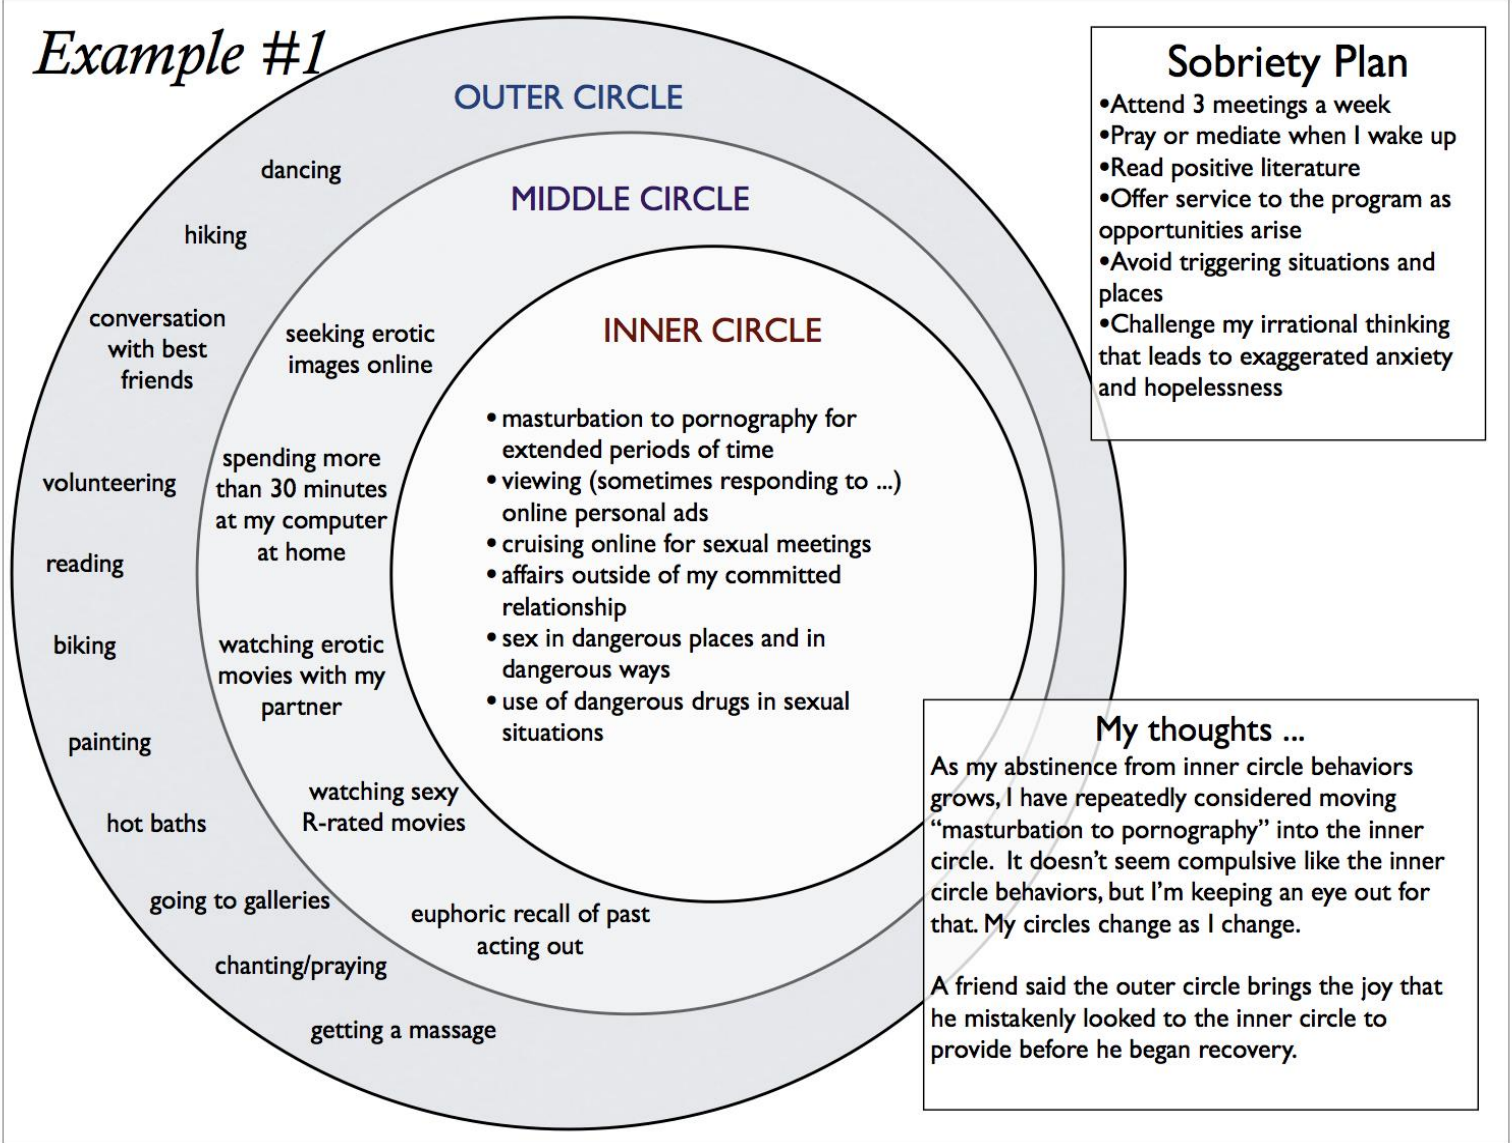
Example #1

OUTER CIRCLE

dancing

hiking

conversation with best friends

volunteering

reading

biking

painting

hot baths

going to galleries

chanting/praying

getting a massage

MIDDLE CIRCLE

seeking erotic images online

spending more than 30 minutes at my computer at home

watching erotic movies with my partner

watching sexy R-rated movies

euphoric recall of past acting out

INNER CIRCLE

• masturbation to pornography for extended periods of time
• viewing (sometimes responding to ...) online personal ads
• cruising online for sexual meetings
• affairs outside of my committed relationship
• sex in dangerous places and in dangerous ways
• use of dangerous drugs in sexual situations

Sobriety Plan
•Attend 3 meetings a week
•Pray or mediate when I wake up
•Read positive literature
•Offer service to the program as opportunities arise
•Avoid triggering situations and places
•Challenge my irrational thinking that leads to exaggerated anxiety and hopelessness

My thoughts ...
As my abstinence from inner circle behaviors grows, I have repeatedly considered moving “masturbation to pornography” into the inner circle. It doesn’t seem compulsive like the inner circle behaviors, but I’m keeping an eye out for that. My circles change as I change.

A friend said the outer circle brings the joy that he mistakenly looked to the inner circle to provide before he began recovery.